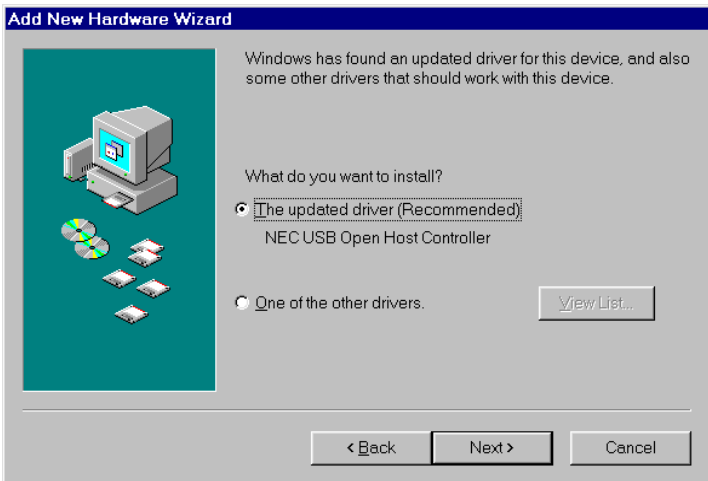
Add New Hardware Wizard

Windows has found an updated driver for this device, and also some other drivers that should work with this device.

What do you want to install?

The updated driver (Recommended)

NEC USB Open Host Controller

One of the other drivers.

View List...

< Back

Next >

Cancel